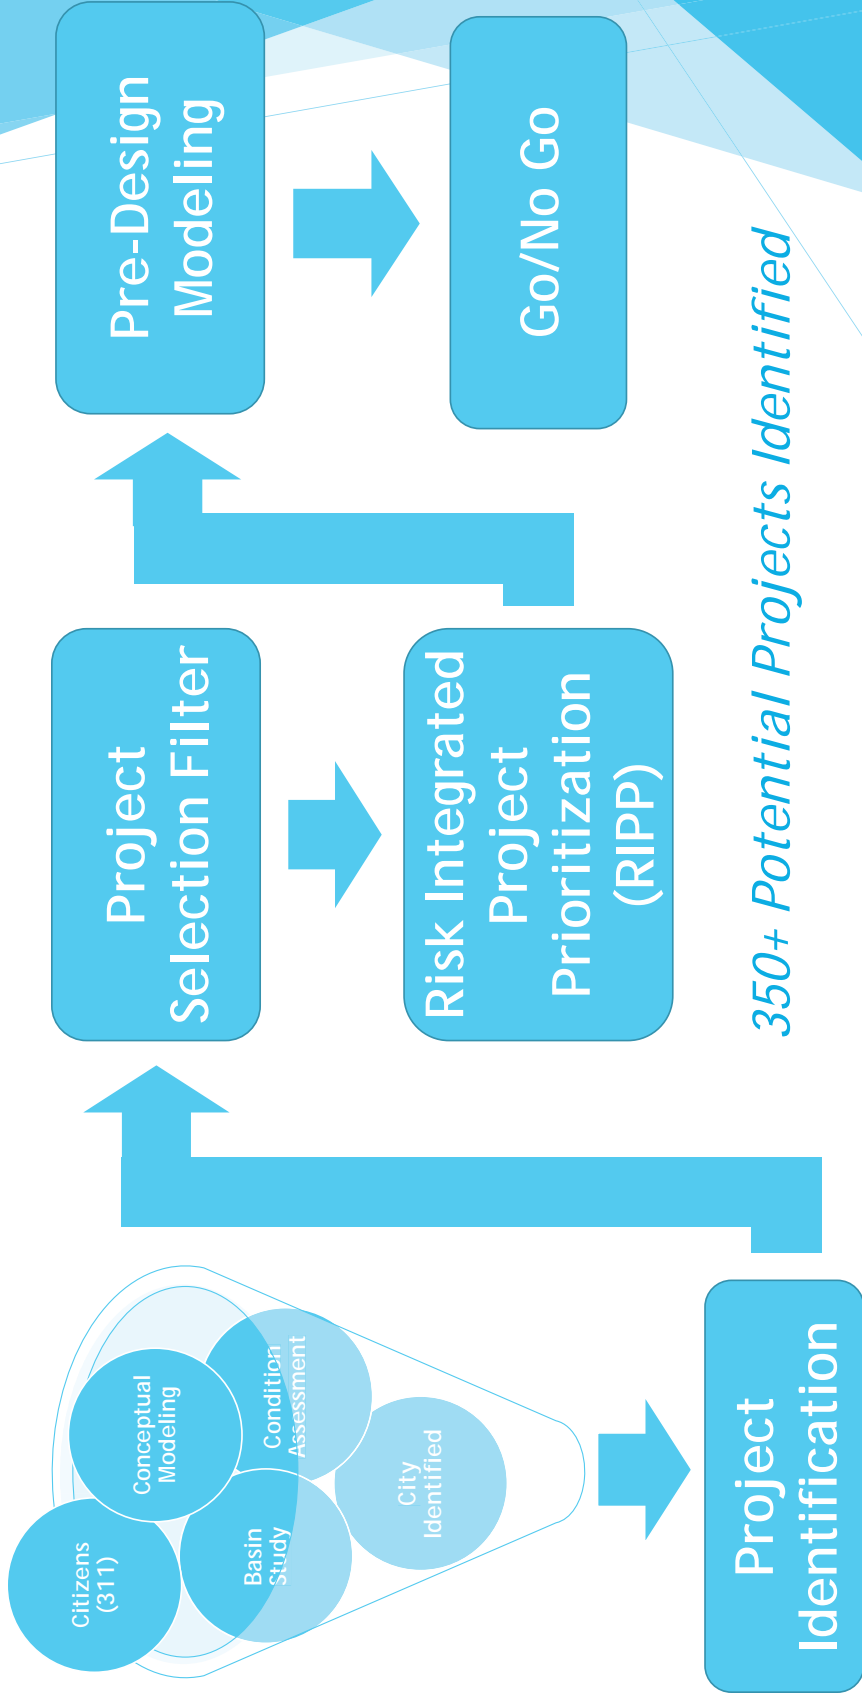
Citizens (311)

Conceptual Modeling

Basin Study

Condition Assessment

City Identified

Project Identification

Project Selection Filter

Risk Integrated Project Prioritization (RIPP)

Pre-Design Modeling

Go/No Go

350+ Potential Projects Identified